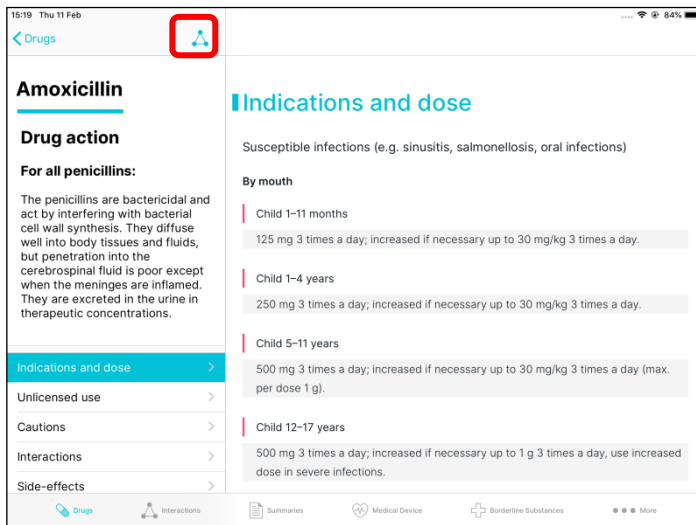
15:19 Thu 11 Feb

84%

Drugs

Amoxicillin

Drug action

For all penicillins:

The penicillins are bactericidal and act by interfering with bacterial cell wall synthesis. They diffuse well into body tissues and fluids, but penetration into the cerebrospinal fluid is poor except when the meninges are inflamed. They are excreted in the urine in therapeutic concentrations.

Indications and dose

Unlicensed use

Cautions

Interactions

Side-effects

Indications and dose

Susceptible infections (e.g. sinusitis, salmonellosis, oral infections)

By mouth

Child 1–11 months

125 mg 3 times a day; increased if necessary up to 30 mg/kg 3 times a day.

Child 1–4 years

250 mg 3 times a day; increased if necessary up to 30 mg/kg 3 times a day.

Child 5–11 years

500 mg 3 times a day; increased if necessary up to 30 mg/kg 3 times a day (max. per dose 1 g).

Child 12–17 years

500 mg 3 times a day; increased if necessary up to 1 g 3 times a day, use increased dose in severe infections.

Drugs Interactions Summaries Medical Device Borderline Substances More